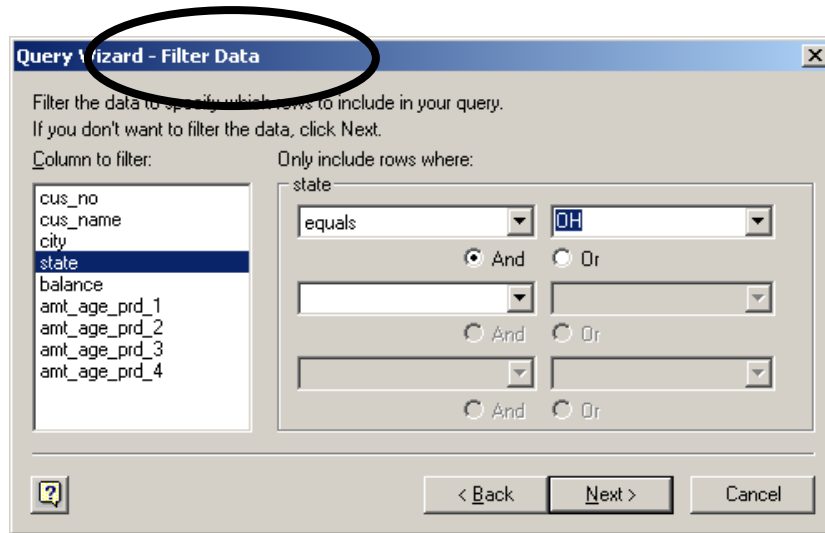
Query Wizard - Filter Data

Filter the data to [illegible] rows to include in your query.
If you don't want to filter the data, click Next.

Column to filter:

cus_no
cus_name
city
state
balance
amt_age_prd_1
amt_age_prd_2
amt_age_prd_3
amt_age_prd_4

Only include rows where:

state

equals

OH

And Or

And Or

And Or

< Back

Next >

Cancel